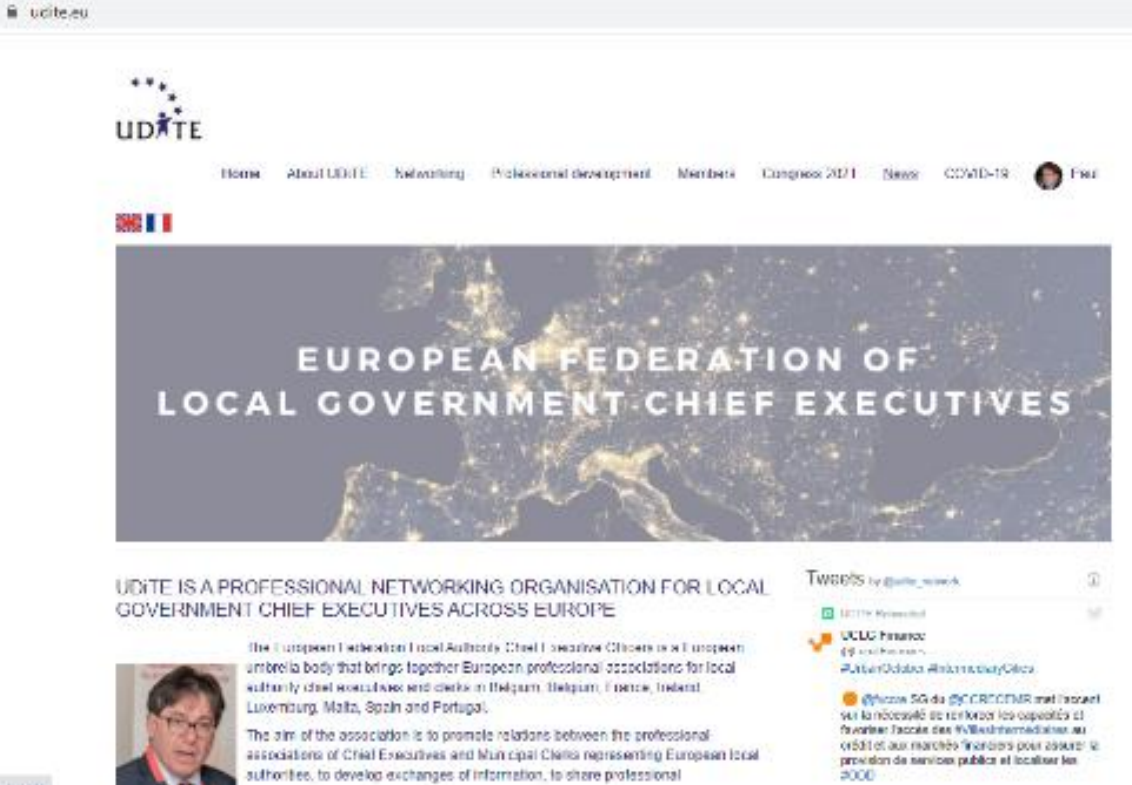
udite.eu

UDiTE

Home About UDiTE Networking Professional development Members Congress 2021 News COVID-19 Fred

EUROPEAN FEDERATION OF LOCAL GOVERNMENT CHIEF EXECUTIVES

UDiTE IS A PROFESSIONAL NETWORKING ORGANISATION FOR LOCAL GOVERNMENT CHIEF EXECUTIVES ACROSS EUROPE

The European Federation Local Authority Chief Executive Officers is a European umbrella body that brings together European professional associations for local authority chief executives and clerks in Belgium, Belgium, France, Ireland, Luxemburg, Malta, Spain and Portugal.

The aim of the association is to promote relations between the professional associations of Chief Executives and Municipal Clerks representing European local authorities, to develop exchanges of information, to share professional

Tweets by @udite_network

UDiTE Retweeted

UCLG Finance
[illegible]

#UrbanOctober #IntermediaryCities

@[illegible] SG du @CCRECEMR met l'accent sur la nécessité de renforcer les capacités et favoriser l'accès des #VillesIntermediaires au crédit et aux marchés financiers pour assurer la provision de services publics et localiser les #ODD